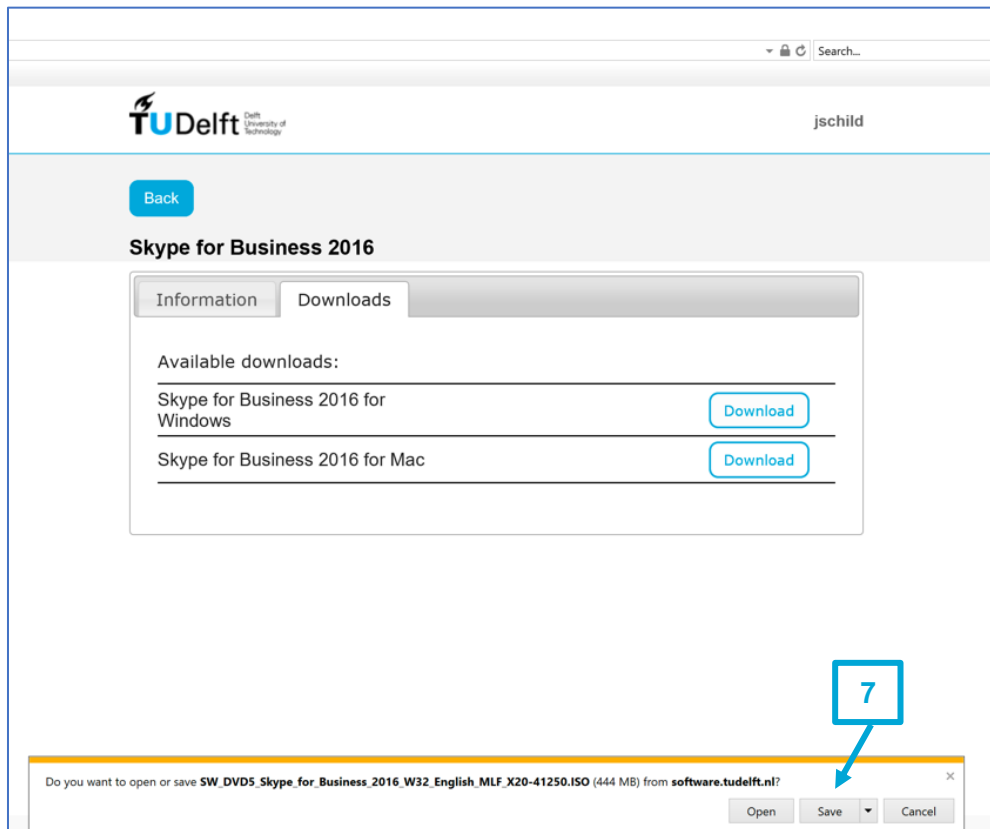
Search...

TUDelft Delft University of Technology

jschild

Back

Skype for Business 2016

Information | Downloads

Available downloads:

Skype for Business 2016 for Windows
Download

Skype for Business 2016 for Mac
Download

7

Do you want to open or save SW_DVD5_Skype_for_Business_2016_W32_English_MLF_X20-41250.ISO (444 MB) from software.tudelft.nl?

×

Open | Save | Cancel